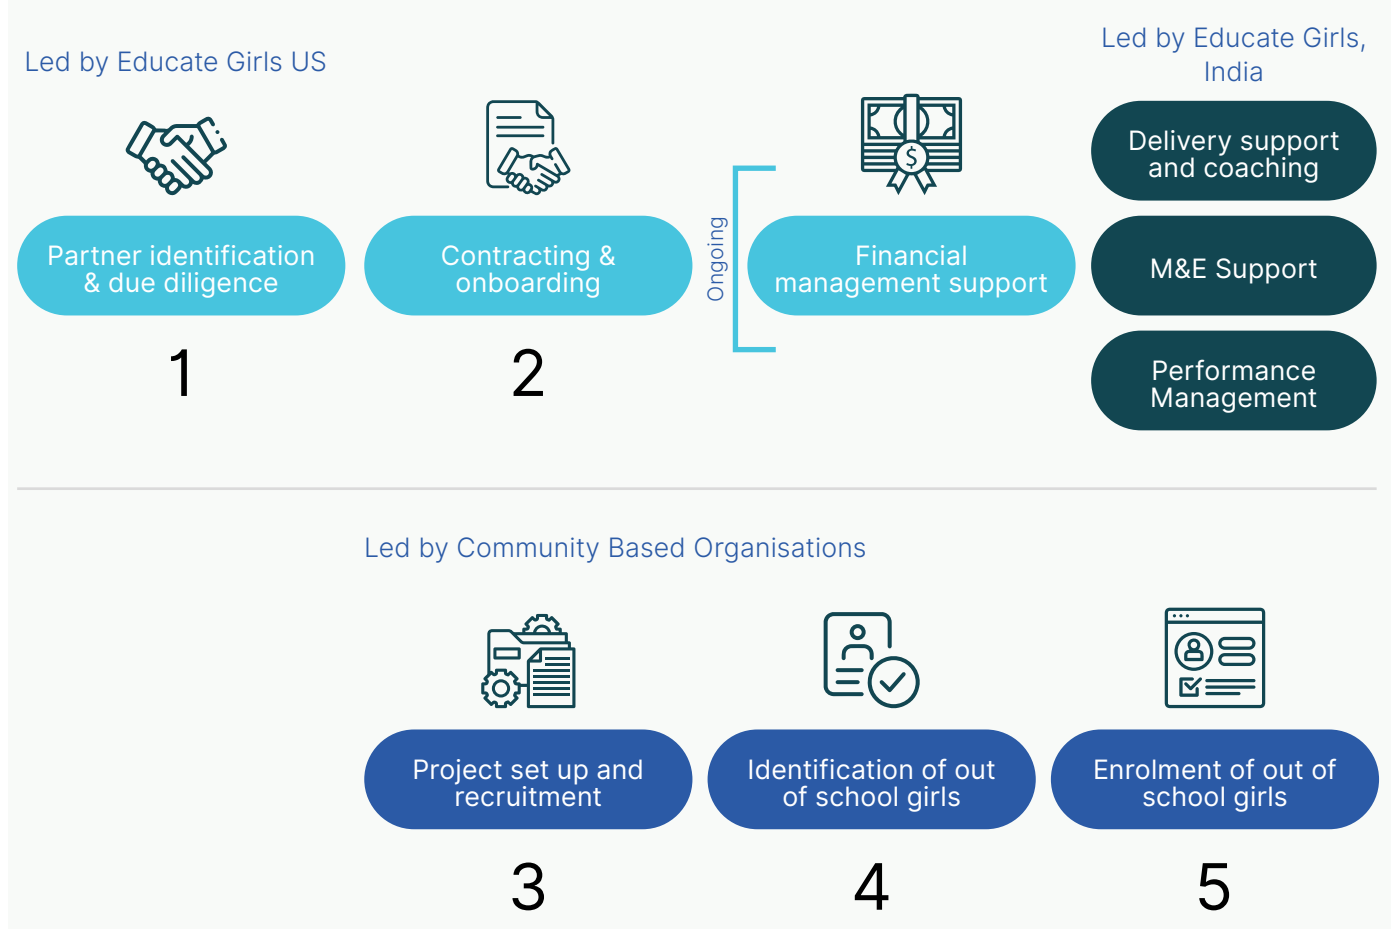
Led by Educate Girls US

Led by Educate Girls, India

Delivery support and coaching

Partner identification & due diligence

1

Contracting & onboarding

2

Ongoing

Financial management support

M&E Support

Performance Management

Led by Community Based Organisations

Project set up and recruitment

3

Identification of out of school girls

4

Enrolment of out of school girls

5